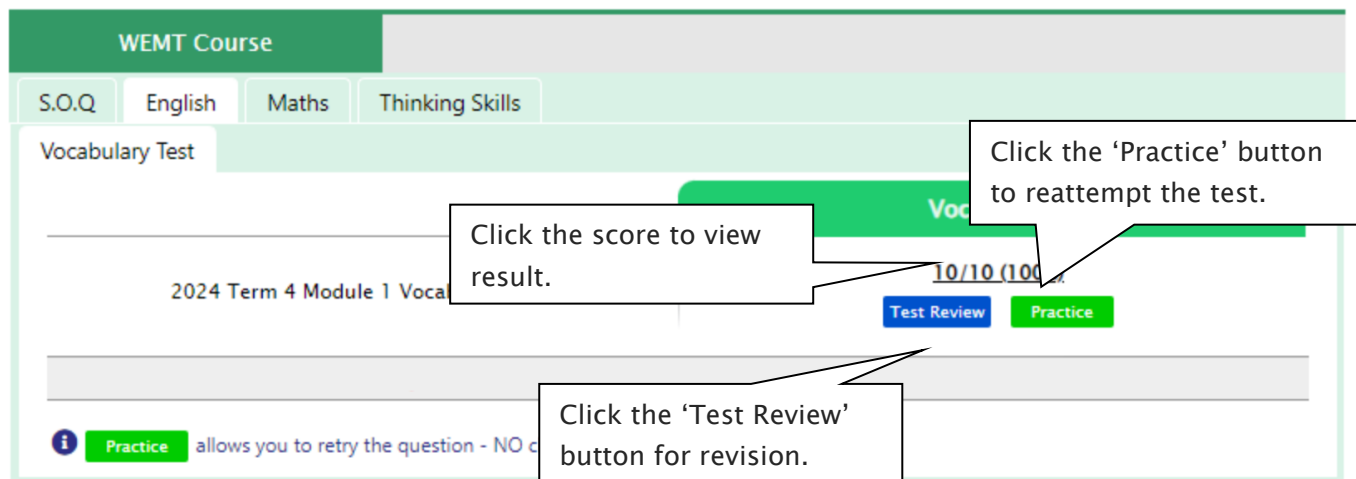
WEMT Course

S.O.Q English Maths Thinking Skills

Vocabulary Test

Click the 'Practice' button to reattempt the test.

Voc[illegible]

Click the score to view result.

2024 Term 4 Module 1 Vocal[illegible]

10/10 (100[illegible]

Test Review Practice

Click the 'Test Review' button for revision.

Practice allows you to retry the question - NO c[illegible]